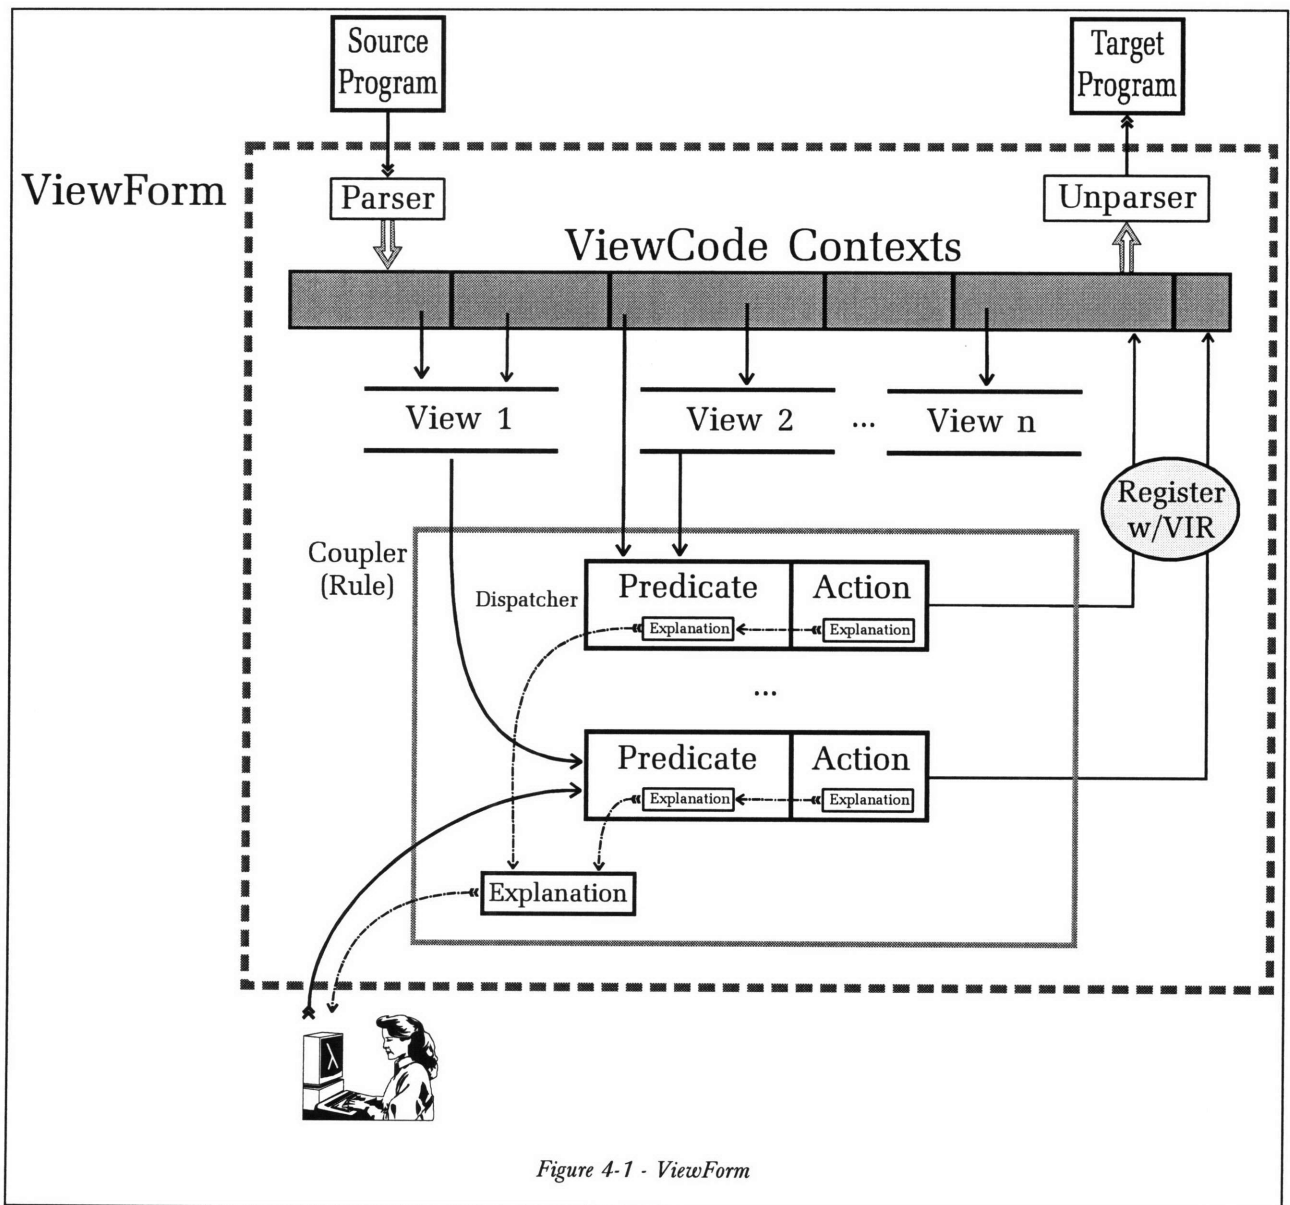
Source Program

Target Program

ViewForm

Parser

Unparser

ViewCode Contexts

View 1

View 2

...

View n

Register w/VIR

Coupler (Rule)

Dispatcher

Predicate

Explanation

Action

Explanation

...

Predicate

Explanation

Action

Explanation

Explanation

λ

*Figure 4-1 - ViewForm*